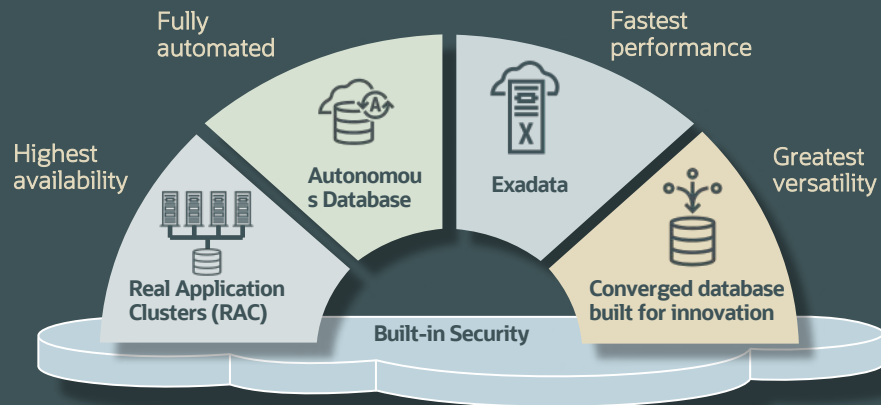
Fully automated

Fastest performance

Highest availability

Greatest versatility

A

Autonomous Database

X

Exadata

Real Application Clusters (RAC)

Converged database built for innovation

Built-in Security